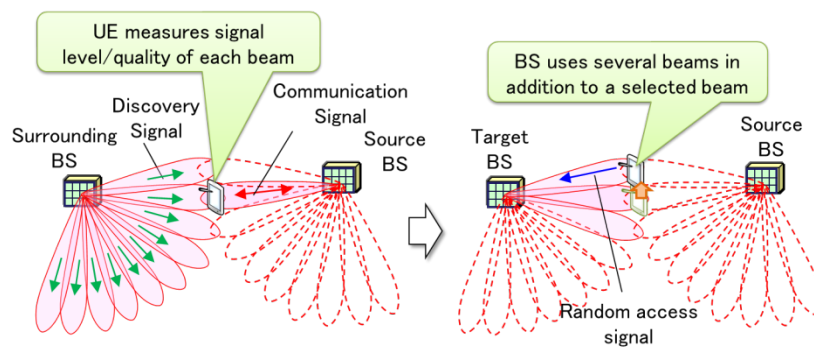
UE measures signal level/quality of each beam

Discovery Signal

Communication Signal

Surrounding BS

Source BS

BS uses several beams in addition to a selected beam

Target BS

Source BS

Random access signal